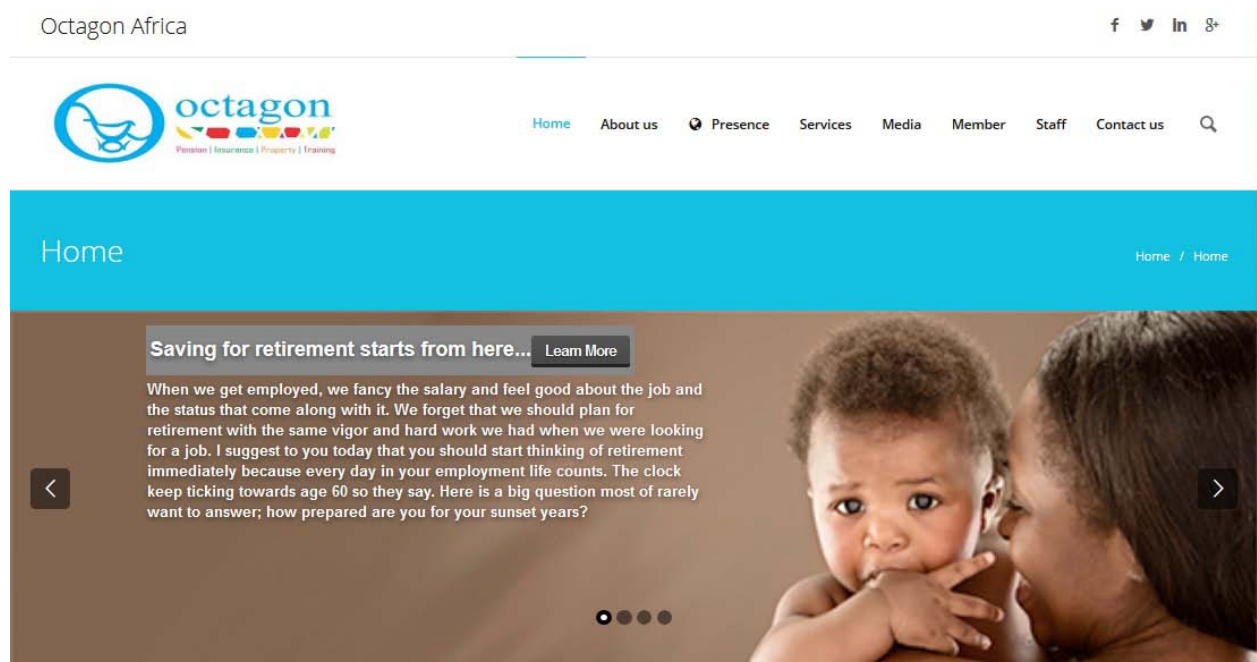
Octagon Africa

f in 8+

octagon
Pension | Insurance | Property | Training

Home About us Presence Services Media Member Staff Contact us

Home

Home / Home

Saving for retirement starts from here... Learn More

When we get employed, we fancy the salary and feel good about the job and the status that come along with it. We forget that we should plan for retirement with the same vigor and hard work we had when we were looking for a job. I suggest to you today that you should start thinking of retirement immediately because every day in your employment life counts. The clock keep ticking towards age 60 so they say. Here is a big question most of rarely want to answer; how prepared are you for your sunset years?

<

>